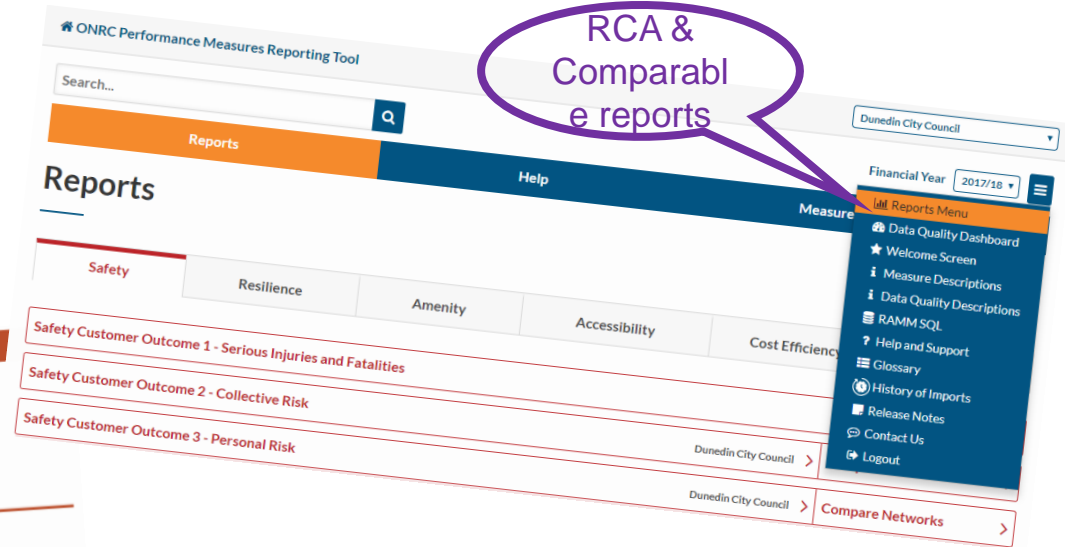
ONRC Performance Measures Reporting Tool

Search...

RCA & Comparabl e reports

Dunedin City Council

Reports

Help

Reports

Financial Year 2017/18

Measure

Reports Menu
Data Quality Dashboard
Welcome Screen
Measure Descriptions
Data Quality Descriptions
RAMM SQL
Help and Support
Glossary
History of Imports
Release Notes
Contact Us
Logout

Safety
Resilience
Amenity
Accessibility
Cost Efficiency

Safety Customer Outcome 1 - Serious Injuries and Fatalities
Safety Customer Outcome 2 - Collective Risk
Safety Customer Outcome 3 - Personal Risk

Dunedin City Council
Dunedin City Council
Compare Networks